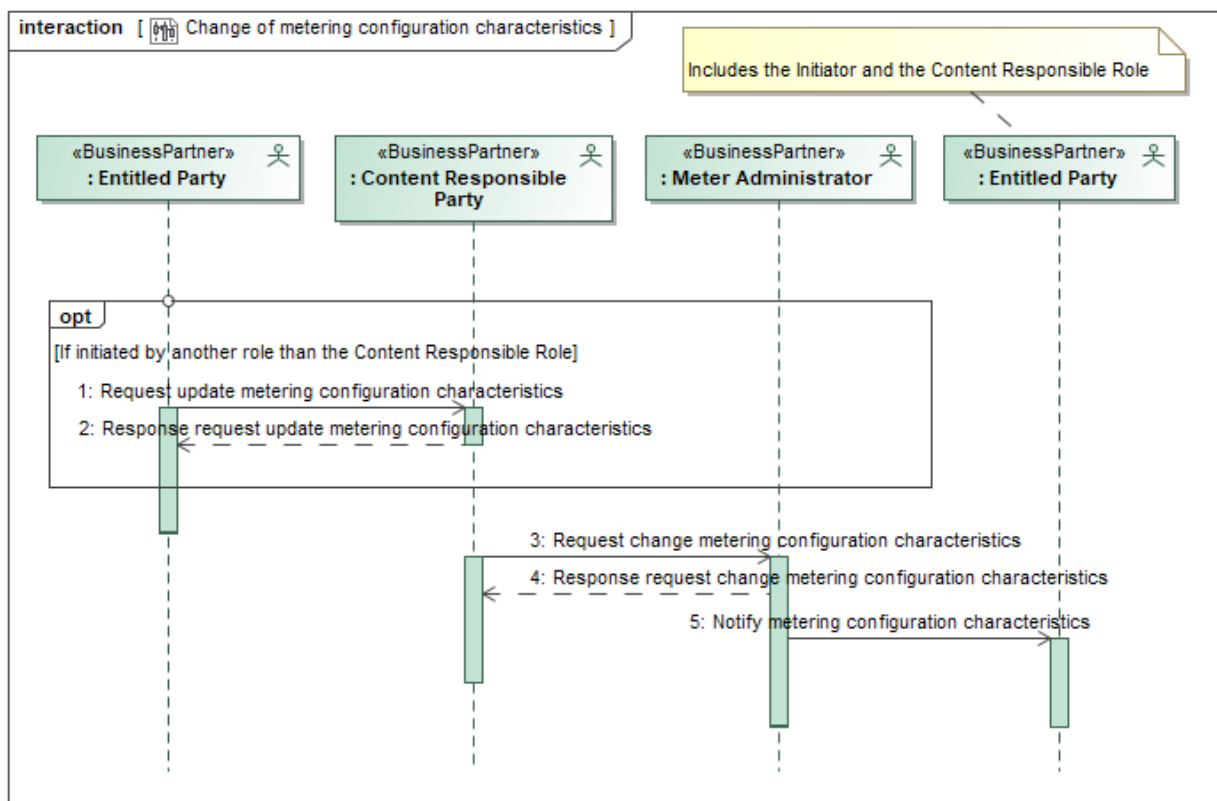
interaction [ Change of metering configuration characteristics ]

Includes the Initiator and the Content Responsible Role

«BusinessPartner»
: Entitled Party

«BusinessPartner»
: Content Responsible Party

«BusinessPartner»
: Meter Administrator

«BusinessPartner»
: Entitled Party

opt

[If initiated by another role than the Content Responsible Role]

1: Request update metering configuration characteristics

2: Response request update metering configuration characteristics

3: Request change metering configuration characteristics

4: Response request change metering configuration characteristics

5: Notify metering configuration characteristics